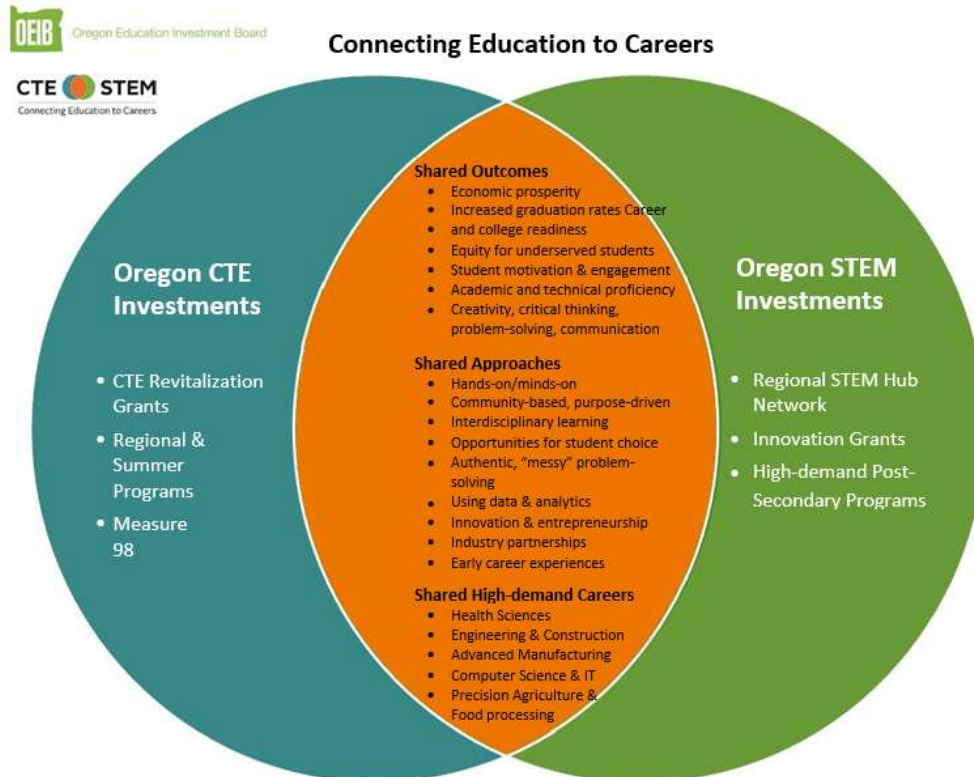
OEIB Oregon Education Investment Board

Connecting Education to Careers

CTE STEM
Connecting Education to Careers

Oregon CTE Investments

- CTE Revitalization Grants
- Regional & Summer Programs
- Measure 98

Shared Outcomes
- Economic prosperity
- Increased graduation rates Career
- and college readiness
- Equity for underserved students
- Student motivation & engagement
- Academic and technical proficiency
- Creativity, critical thinking, problem-solving, communication

Shared Approaches
- Hands-on/minds-on
- Community-based, purpose-driven
- Interdisciplinary learning
- Opportunities for student choice
- Authentic, "messy" problem-solving
- Using data & analytics
- Innovation & entrepreneurship
- Industry partnerships
- Early career experiences

Shared High-demand Careers
- Health Sciences
- Engineering & Construction
- Advanced Manufacturing
- Computer Science & IT
- Precision Agriculture & Food processing

Oregon STEM Investments

- Regional STEM Hub Network
- Innovation Grants
- High-demand Post-Secondary Programs